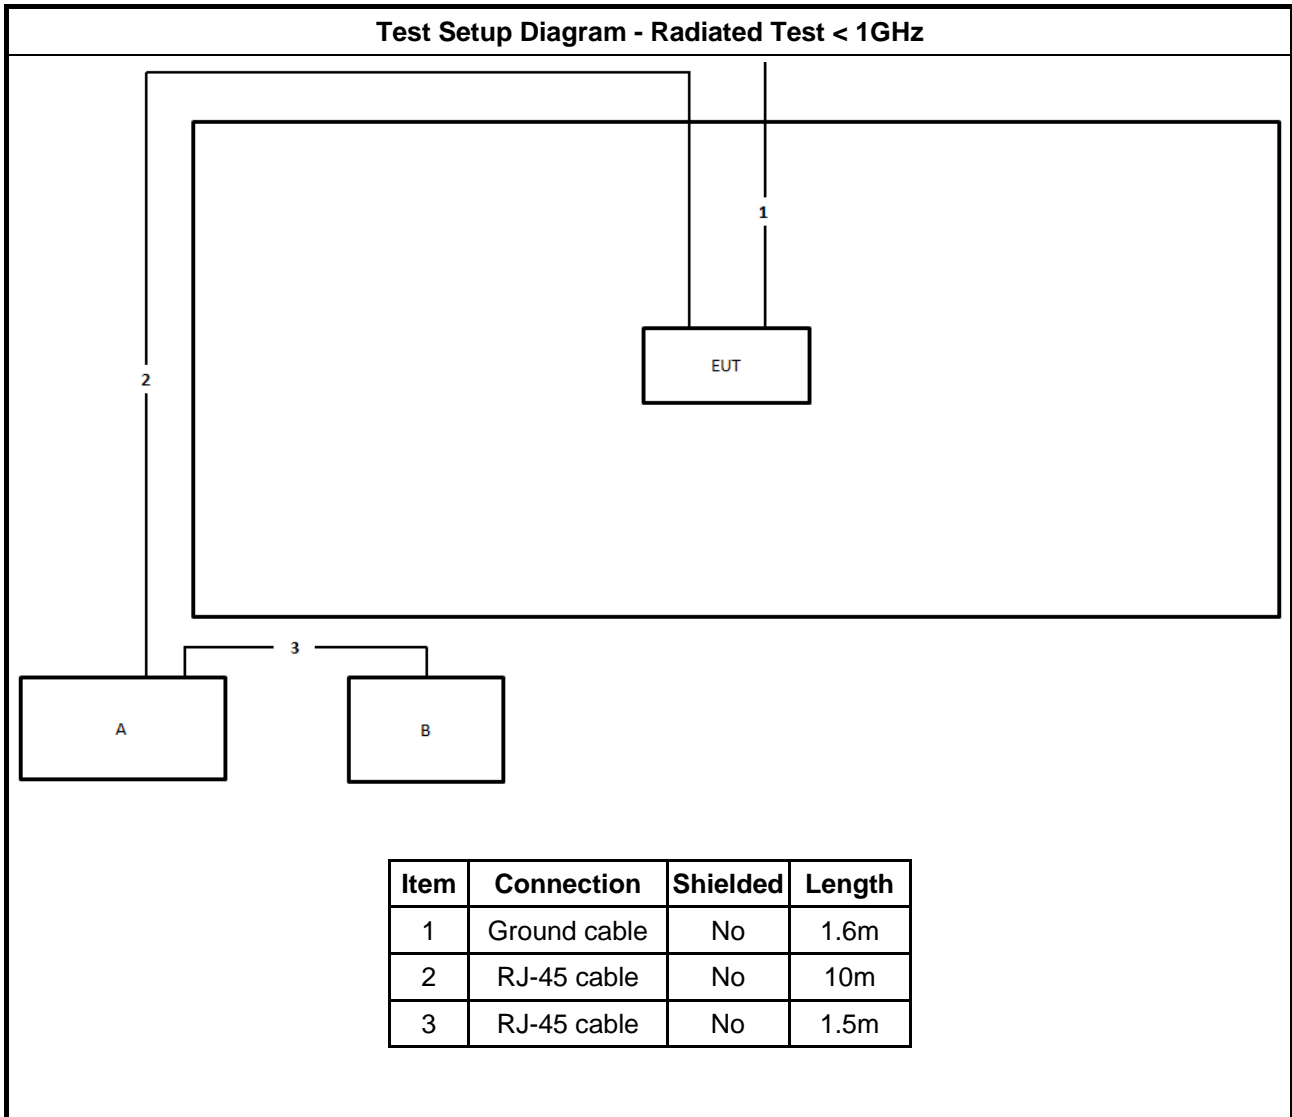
Test Setup Diagram - Radiated Test < 1GHz

1

2

EUT

3

A

B

| Item | Connection | Shielded | Length |
|---|---|---|---|
| 1 | Ground cable | No | 1.6m |
| 2 | RJ-45 cable | No | 10m |
| 3 | RJ-45 cable | No | 1.5m |